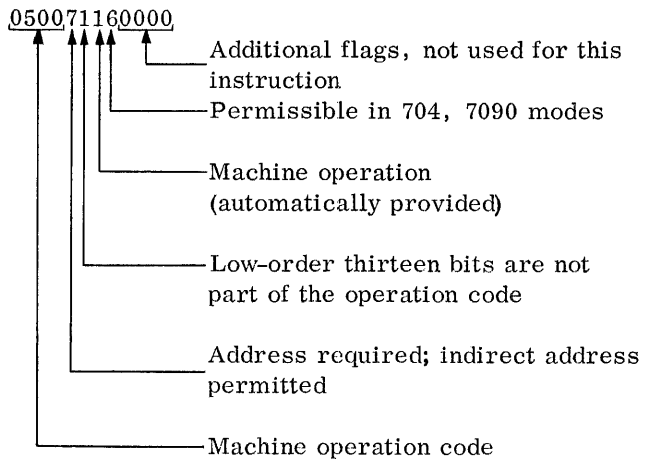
050071160000

Additional flags, not used for this instruction

Permissible in 704, 7090 modes

Machine operation (automatically provided)

Low-order thirteen bits are not part of the operation code

Address required; indirect address permitted

Machine operation code